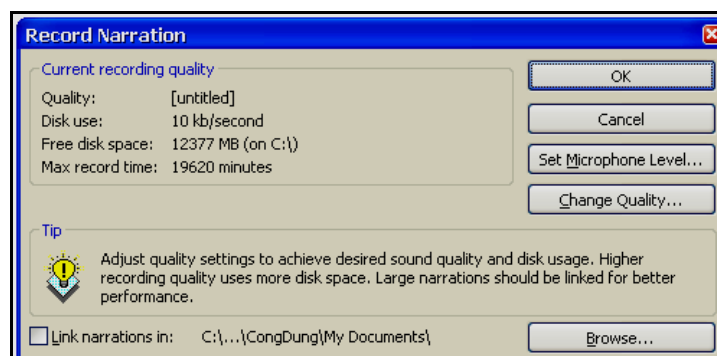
Record Narration

Current recording quality

Quality: [untitled]
Disk use: 10 kb/second
Free disk space: 12377 MB (on C:\)
Max record time: 19620 minutes

OK

Cancel

Set Microphone Level...

Change Quality...

Tip

Adjust quality settings to achieve desired sound quality and disk usage. Higher recording quality uses more disk space. Large narrations should be linked for better performance.

Link narrations in: C:\...\CongDung\My Documents\

Browse...